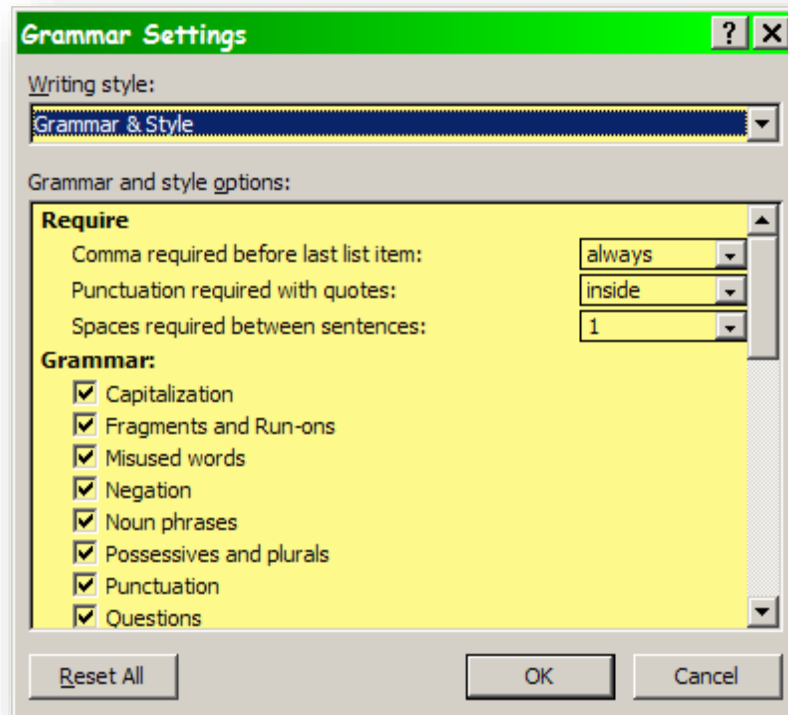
Grammar Settings

?

X

Writing style:

Grammar & Style

Grammar and style options:

Require

Comma required before last list item: always

Punctuation required with quotes: inside

Spaces required between sentences: 1

Grammar:

Capitalization

Fragments and Run-ons

Misused words

Negation

Noun phrases

Possessives and plurals

Punctuation

Questions

Reset All

OK

Cancel